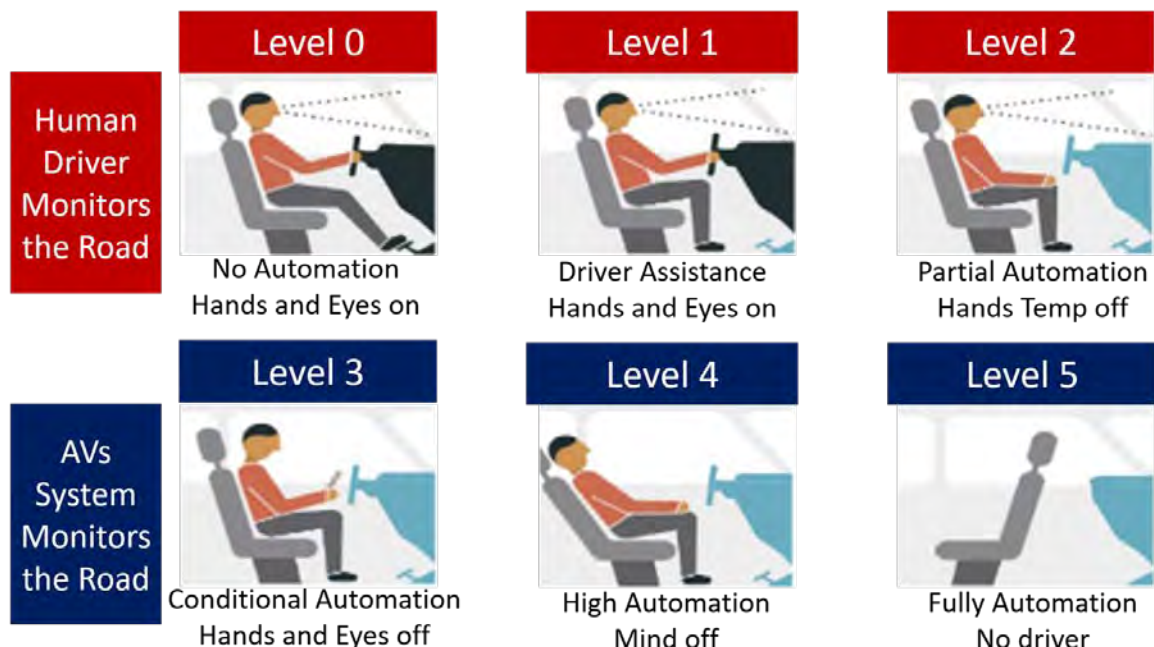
Human Driver Monitors the Road

Level 0

No Automation
Hands and Eyes on

Level 1

Driver Assistance
Hands and Eyes on

Level 2

Partial Automation
Hands Temp off

AVs System Monitors the Road

Level 3

Conditional Automation
Hands and Eyes off

Level 4

High Automation
Mind off

Level 5

Fully Automation
No driver